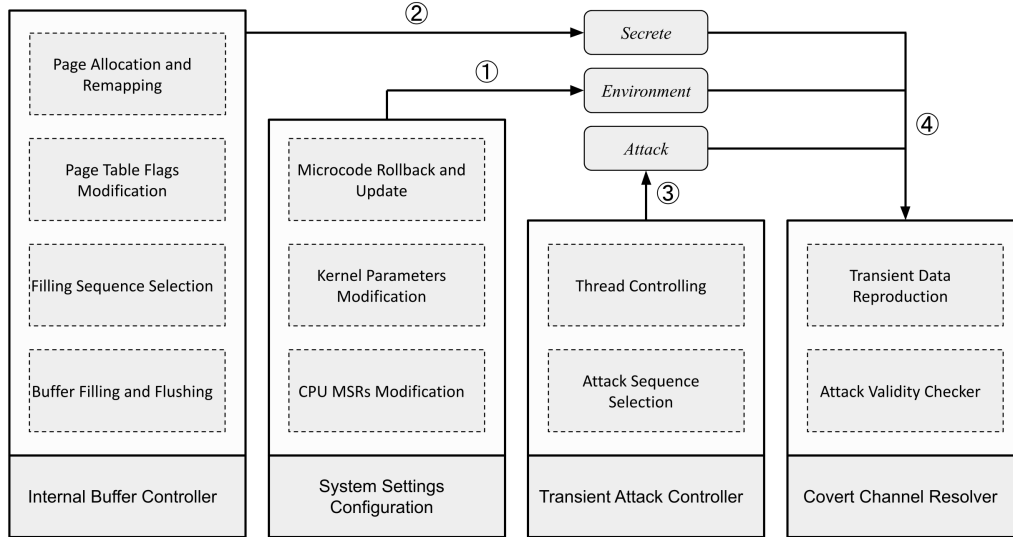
②

Secrete

①

Environment

Attack

③

④

Page Allocation and Remapping

Page Table Flags Modification

Filling Sequence Selection

Buffer Filling and Flushing

Internal Buffer Controller

Microcode Rollback and Update

Kernel Parameters Modification

CPU MSRs Modification

System Settings Configuration

Thread Controlling

Attack Sequence Selection

Transient Attack Controller

Transient Data Reproduction

Attack Validity Checker

Covert Channel Resolver